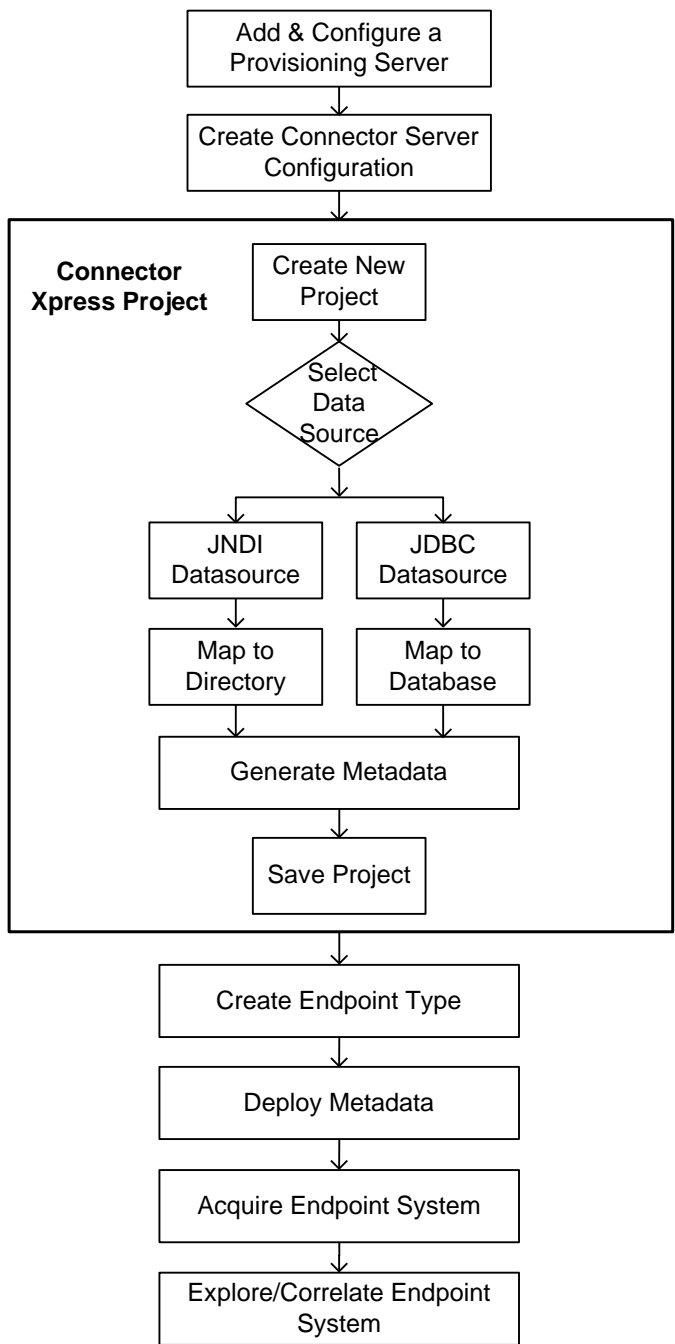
Add & Configure a Provisioning Server

Create Connector Server Configuration

Connector Xpress Project

Create New Project

Select Data Source

JNDI Datasource

JDBC Datasource

Map to Directory

Map to Database

Generate Metadata

Save Project

Create Endpoint Type

Deploy Metadata

Acquire Endpoint System

Explore/Correlate Endpoint System